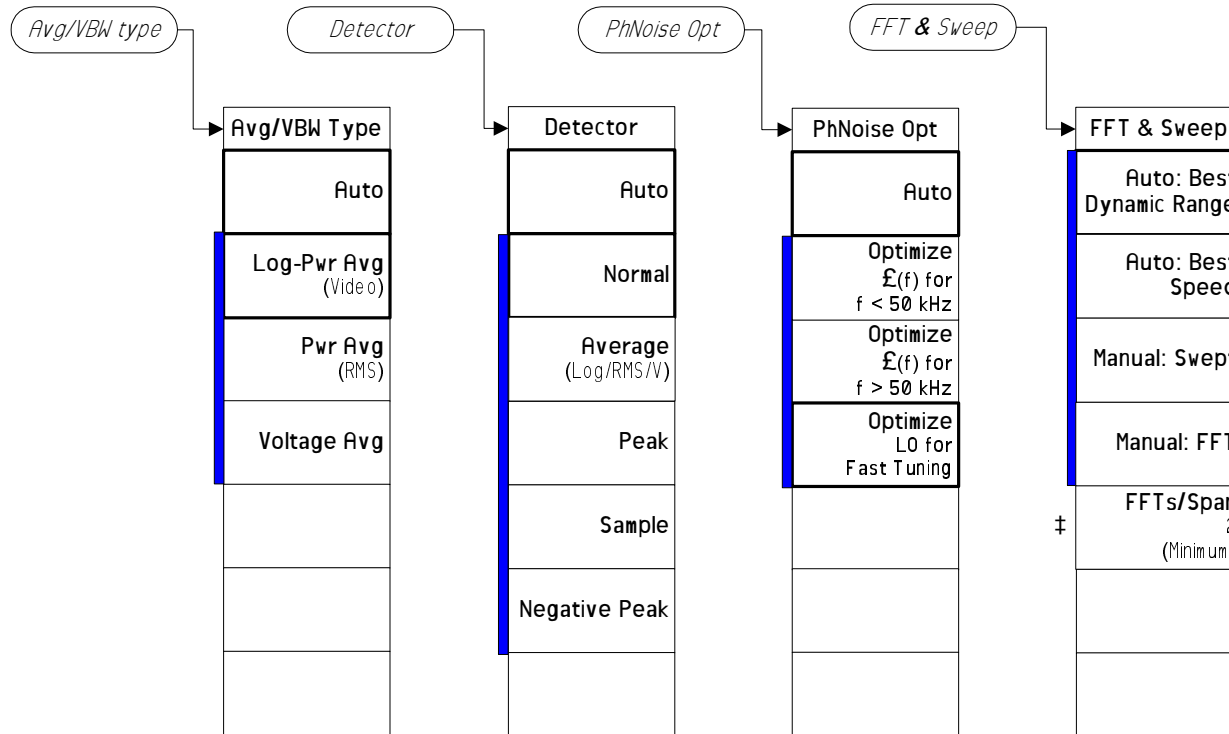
Avg/VBW type

Avg/VBW Type

Auto

Log-Pwr Avg (Video)

Pwr Avg (RMS)

Voltage Avg

Detector

Detector

Auto

Normal

Average (Log/RMS/V)

Peak

Sample

Negative Peak

PhNoise Opt

PhNoise Opt

Auto

Optimize £(f) for f < 50 kHz

Optimize £(f) for f > 50 kHz

Optimize LO for Fast Tuning

FFT & Sweep

FFT & Sweep

Auto: Best Dynamic Range

Auto: Best Speed

Manual: Swept

Manual: FFT

‡ FFTs/Span 2 (Minimum